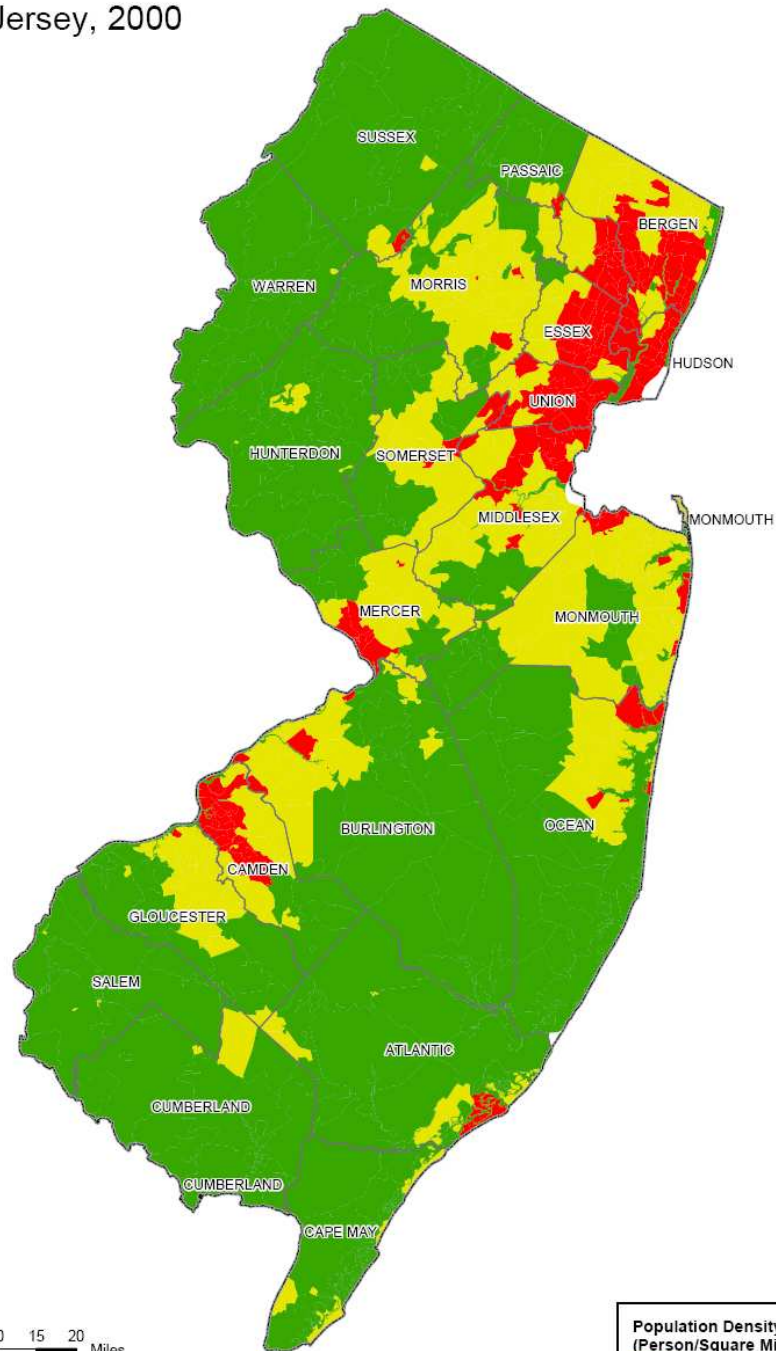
Jersey, 2000

SUSSEX
PASSAIC
BERGEN
WARREN
MORRIS
ESSEX
HUDSON
UNION
HUNTERDON
SOMERSET
MIDDLESEX
MONMOUTH
MERCER
MONMOUTH
OCEAN
BURLINGTON
CAMDEN
GLOUCESTER
SALEM
ATLANTIC
CUMBERLAND
CUMBERLAND
CAPE MAY

0 15 20
Miles

Population Density
(Person/Square Mi